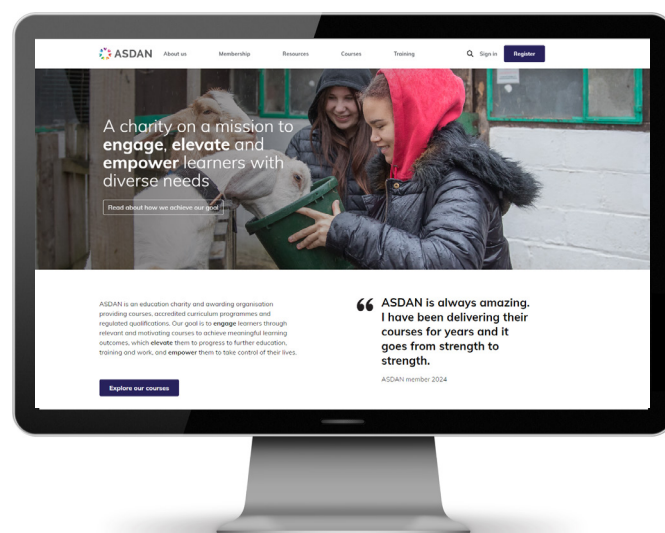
ASDAN About us Membership Resources Courses Training Sign in Register

A charity on a mission to **engage**, **elevate** and **empower** learners with diverse needs

Read about how we achieve our goal

ASDAN is an education charity and awarding organisation providing courses, accredited curriculum programmes and regulated qualifications. Our goal is to **engage** learners through relevant and motivating courses to achieve meaningful learning outcomes, which **elevate** them to progress to further education, training and work, and **empower** them to take control of their lives.

Explore our courses

ASDAN is always amazing. I have been delivering their courses for years and it goes from strength to strength.

ASDAN member 2024